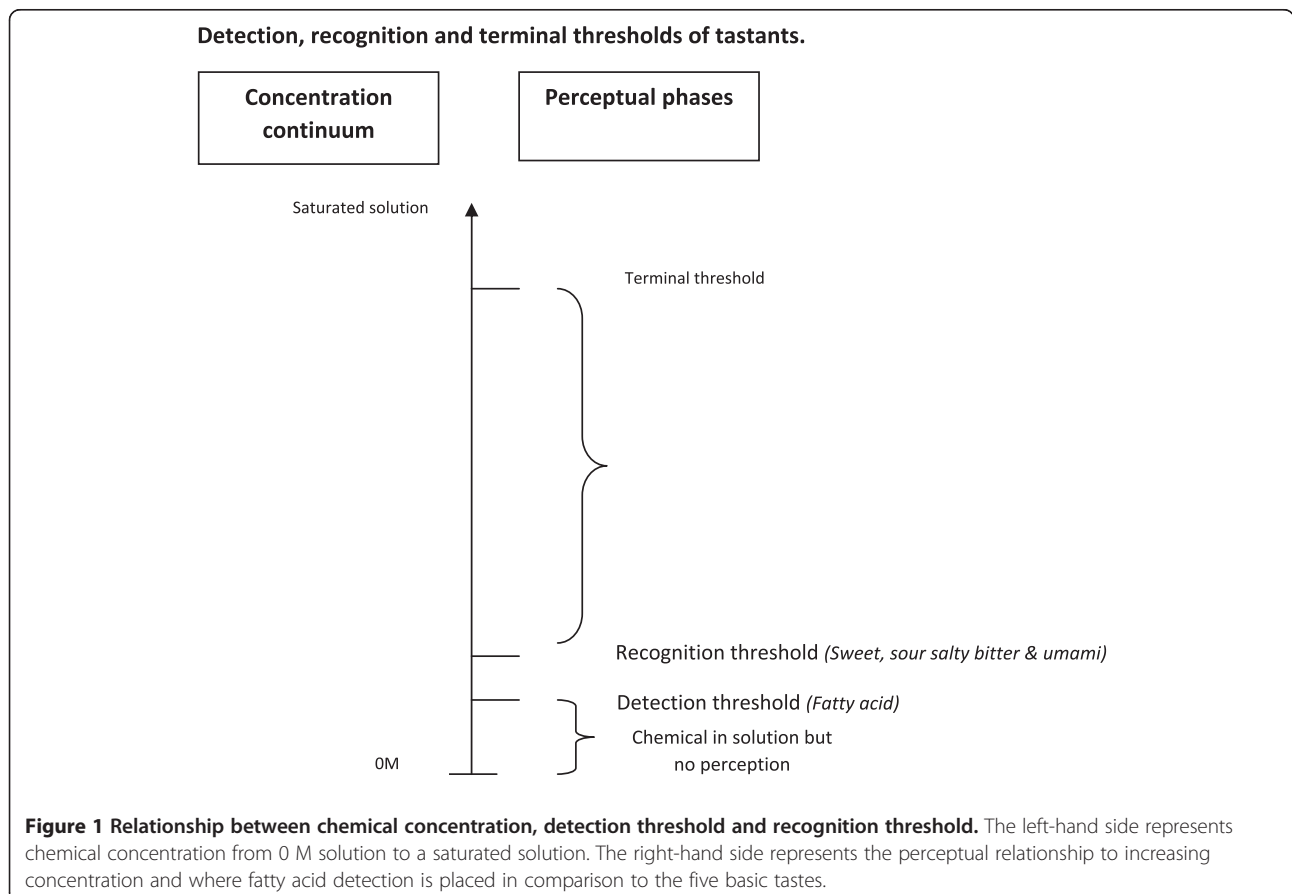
**Detection, recognition and terminal thresholds of tastants.**

**Concentration continuum**

**Perceptual phases**

Saturated solution

Terminal threshold

Recognition threshold *(Sweet, sour salty bitter & umami)*

Detection threshold *(Fatty acid)*

Chemical in solution but no perception

0M

**Figure 1 Relationship between chemical concentration, detection threshold and recognition threshold.** The left-hand side represents chemical concentration from 0 M solution to a saturated solution. The right-hand side represents the perceptual relationship to increasing concentration and where fatty acid detection is placed in comparison to the five basic tastes.